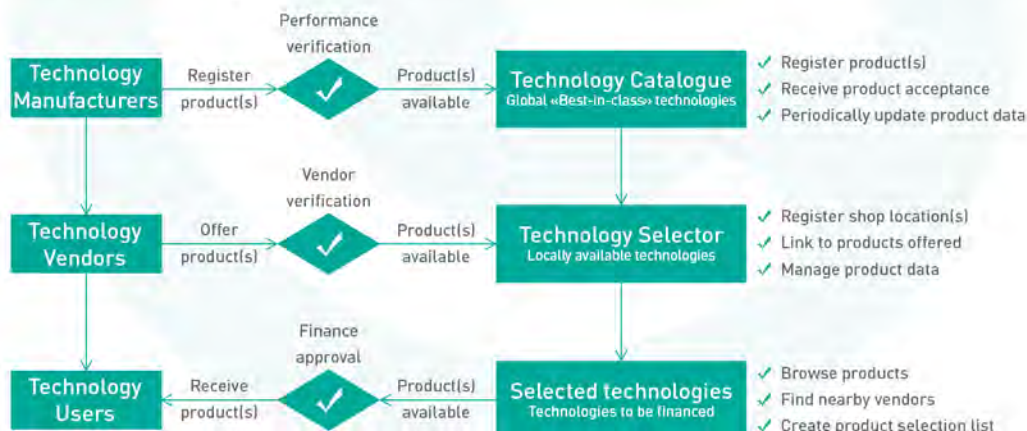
Technology Manufacturers

Register product(s)

Performance verification

✓

Product(s) available

Technology Catalogue
Global «Best-in-class» technologies

✓ Register product(s)
✓ Receive product acceptance
✓ Periodically update product data

Technology Vendors

Offer product(s)

Vendor verification

✓

Product(s) available

Technology Selector
Locally available technologies

✓ Register shop location(s)
✓ Link to products offered
✓ Manage product data

Technology Users

Receive product(s)

Finance approval

✓

Product(s) available

Selected technologies
Technologies to be financed

✓ Browse products
✓ Find nearby vendors
✓ Create product selection list